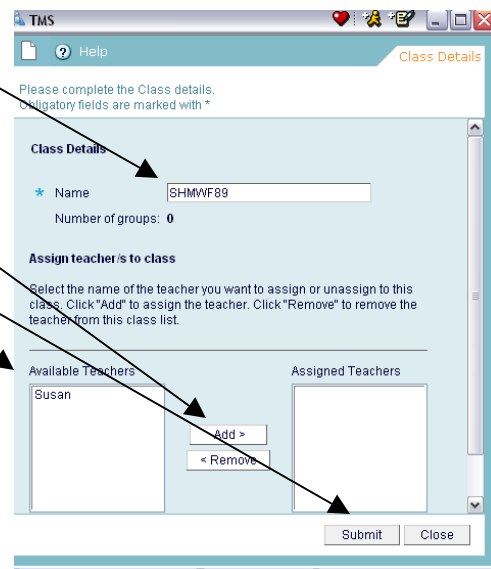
TMS

Help

Class Details

Please complete the Class details.
Obligatory fields are marked with *

Class Details

* Name SHMWF89

Number of groups: 0

Assign teacher/s to class

Select the name of the teacher you want to assign or unassign to this class. Click "Add" to assign the teacher. Click "Remove" to remove the teacher from this class list.

Available Teachers

Susan

Add >

< Remove

Assigned Teachers

Submit

Close